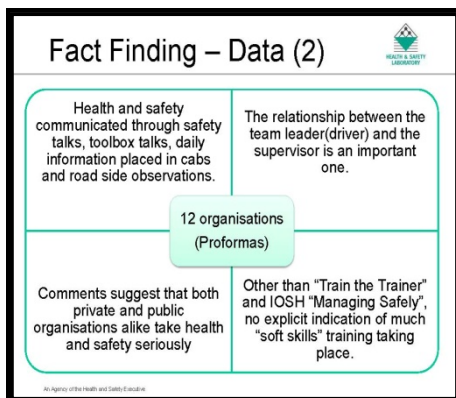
Fact Finding – Data (2)

HEALTH & SAFETY LABORATORY

Health and safety communicated through safety talks, toolbox talks, daily information placed in cabs and road side observations.

The relationship between the team leader(driver) and the supervisor is an important one.

12 organisations (Proformas)

Comments suggest that both private and public organisations alike take health and safety seriously

Other than "Train the Trainer" and IOSH "Managing Safely", no explicit indication of much "soft skills" training taking place.

An Agency of the Health and Safety Executive